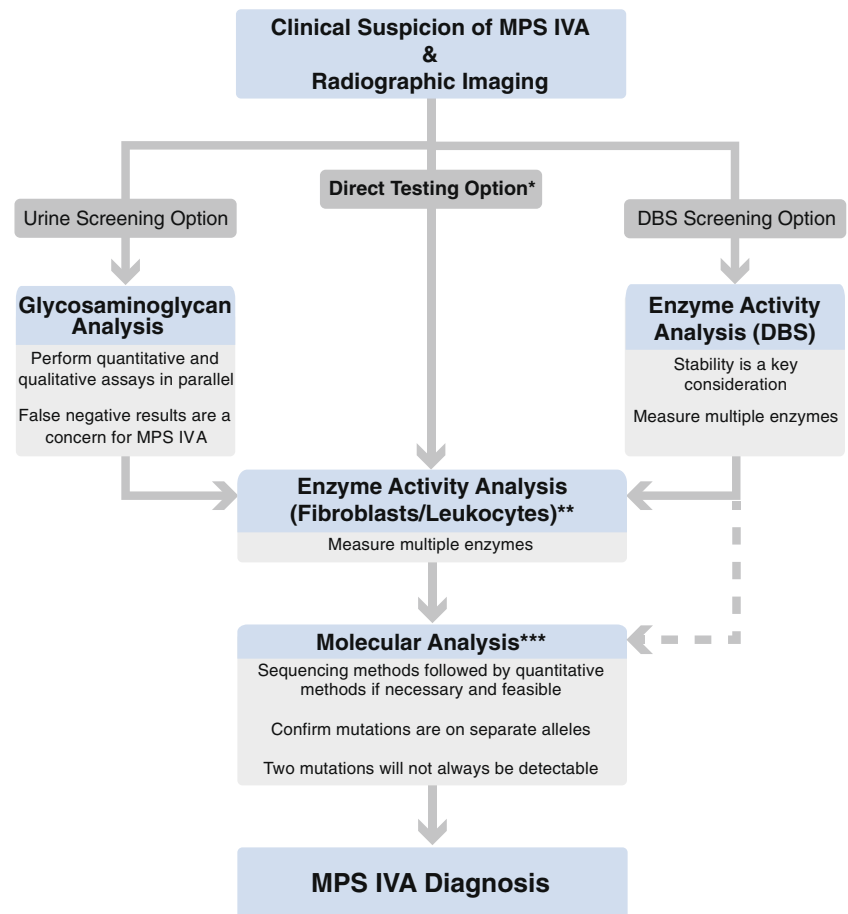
Clinical Suspicion of MPS IVA
&
Radiographic Imaging

Direct Testing Option*

Urine Screening Option

DBS Screening Option

Glycosaminoglycan Analysis

Perform quantitative and qualitative assays in parallel

False negative results are a concern for MPS IVA

Enzyme Activity Analysis (DBS)

Stability is a key consideration

Measure multiple enzymes

Enzyme Activity Analysis (Fibroblasts/Leukocytes)**

Measure multiple enzymes

Molecular Analysis***

Sequencing methods followed by quantitative methods if necessary and feasible

Confirm mutations are on separate alleles

Two mutations will not always be detectable

MPS IVA Diagnosis